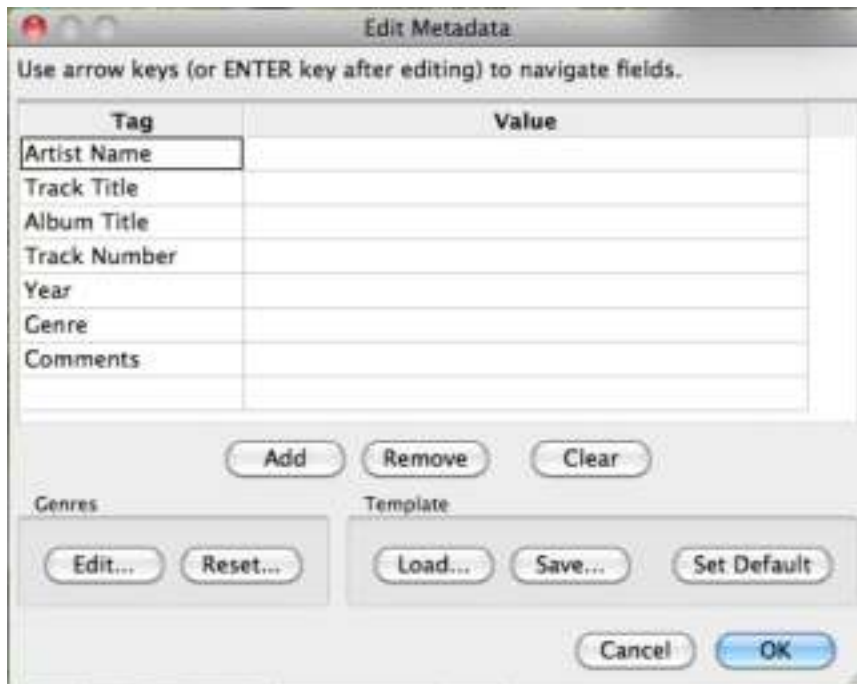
Edit Metadata

Use arrow keys (or ENTER key after editing) to navigate fields.

| Tag | Value |
|---|---|
| Artist Name | |
| Track Title | |
| Album Title | |
| Track Number | |
| Year | |
| Genre | |
| Comments | |
| | |

Add Remove Clear

Genres

Edit... Reset...

Template

Load... Save... Set Default

Cancel OK